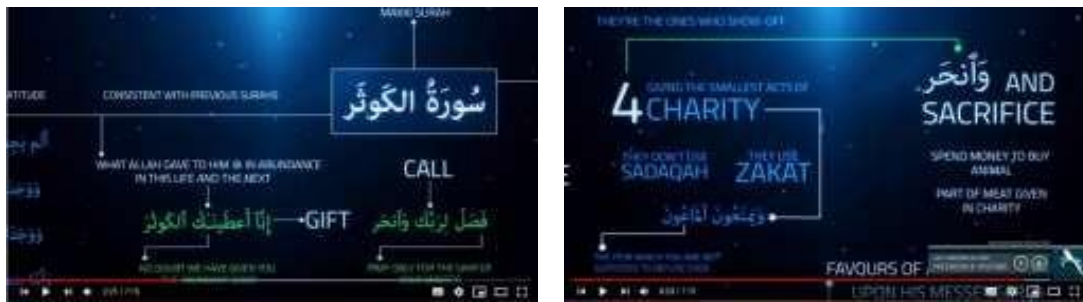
MAKKI SURAH

ATITUDE

CONSISTENT WITH PREVIOUS SURAHS

سُورَةُ الكَوْثَر

WHAT ALLAH GAVE TO HIM ﷺ IN ABUNDANCE IN THIS LIFE AND THE NEXT

CALL

إِنَّا أَعْطَيْنَاكَ الْكَوْثَرَ → GIFT

فَصَلِّ لِرَبِّكَ وَانْحَرْ

NO DOUBT WE HAVE GIVEN YOU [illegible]

PRAY ONLY FOR THE SAKE OF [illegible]

THEY'RE THE ONES WHO SHOW OFF

4 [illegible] THE SMALLEST ACTS OF CHARITY

وَانْحَرْ AND SACRIFICE

THEY DON'T USE SADAQAH

THEY USE ZAKAT

SPEND MONEY TO BUY ANIMAL

PART OF MEAT GIVEN IN CHARITY

وَيَمْنَعُونَ الْمَاعُونَ

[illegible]

FAVOURS OF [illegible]

UPON HIS MESSE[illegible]